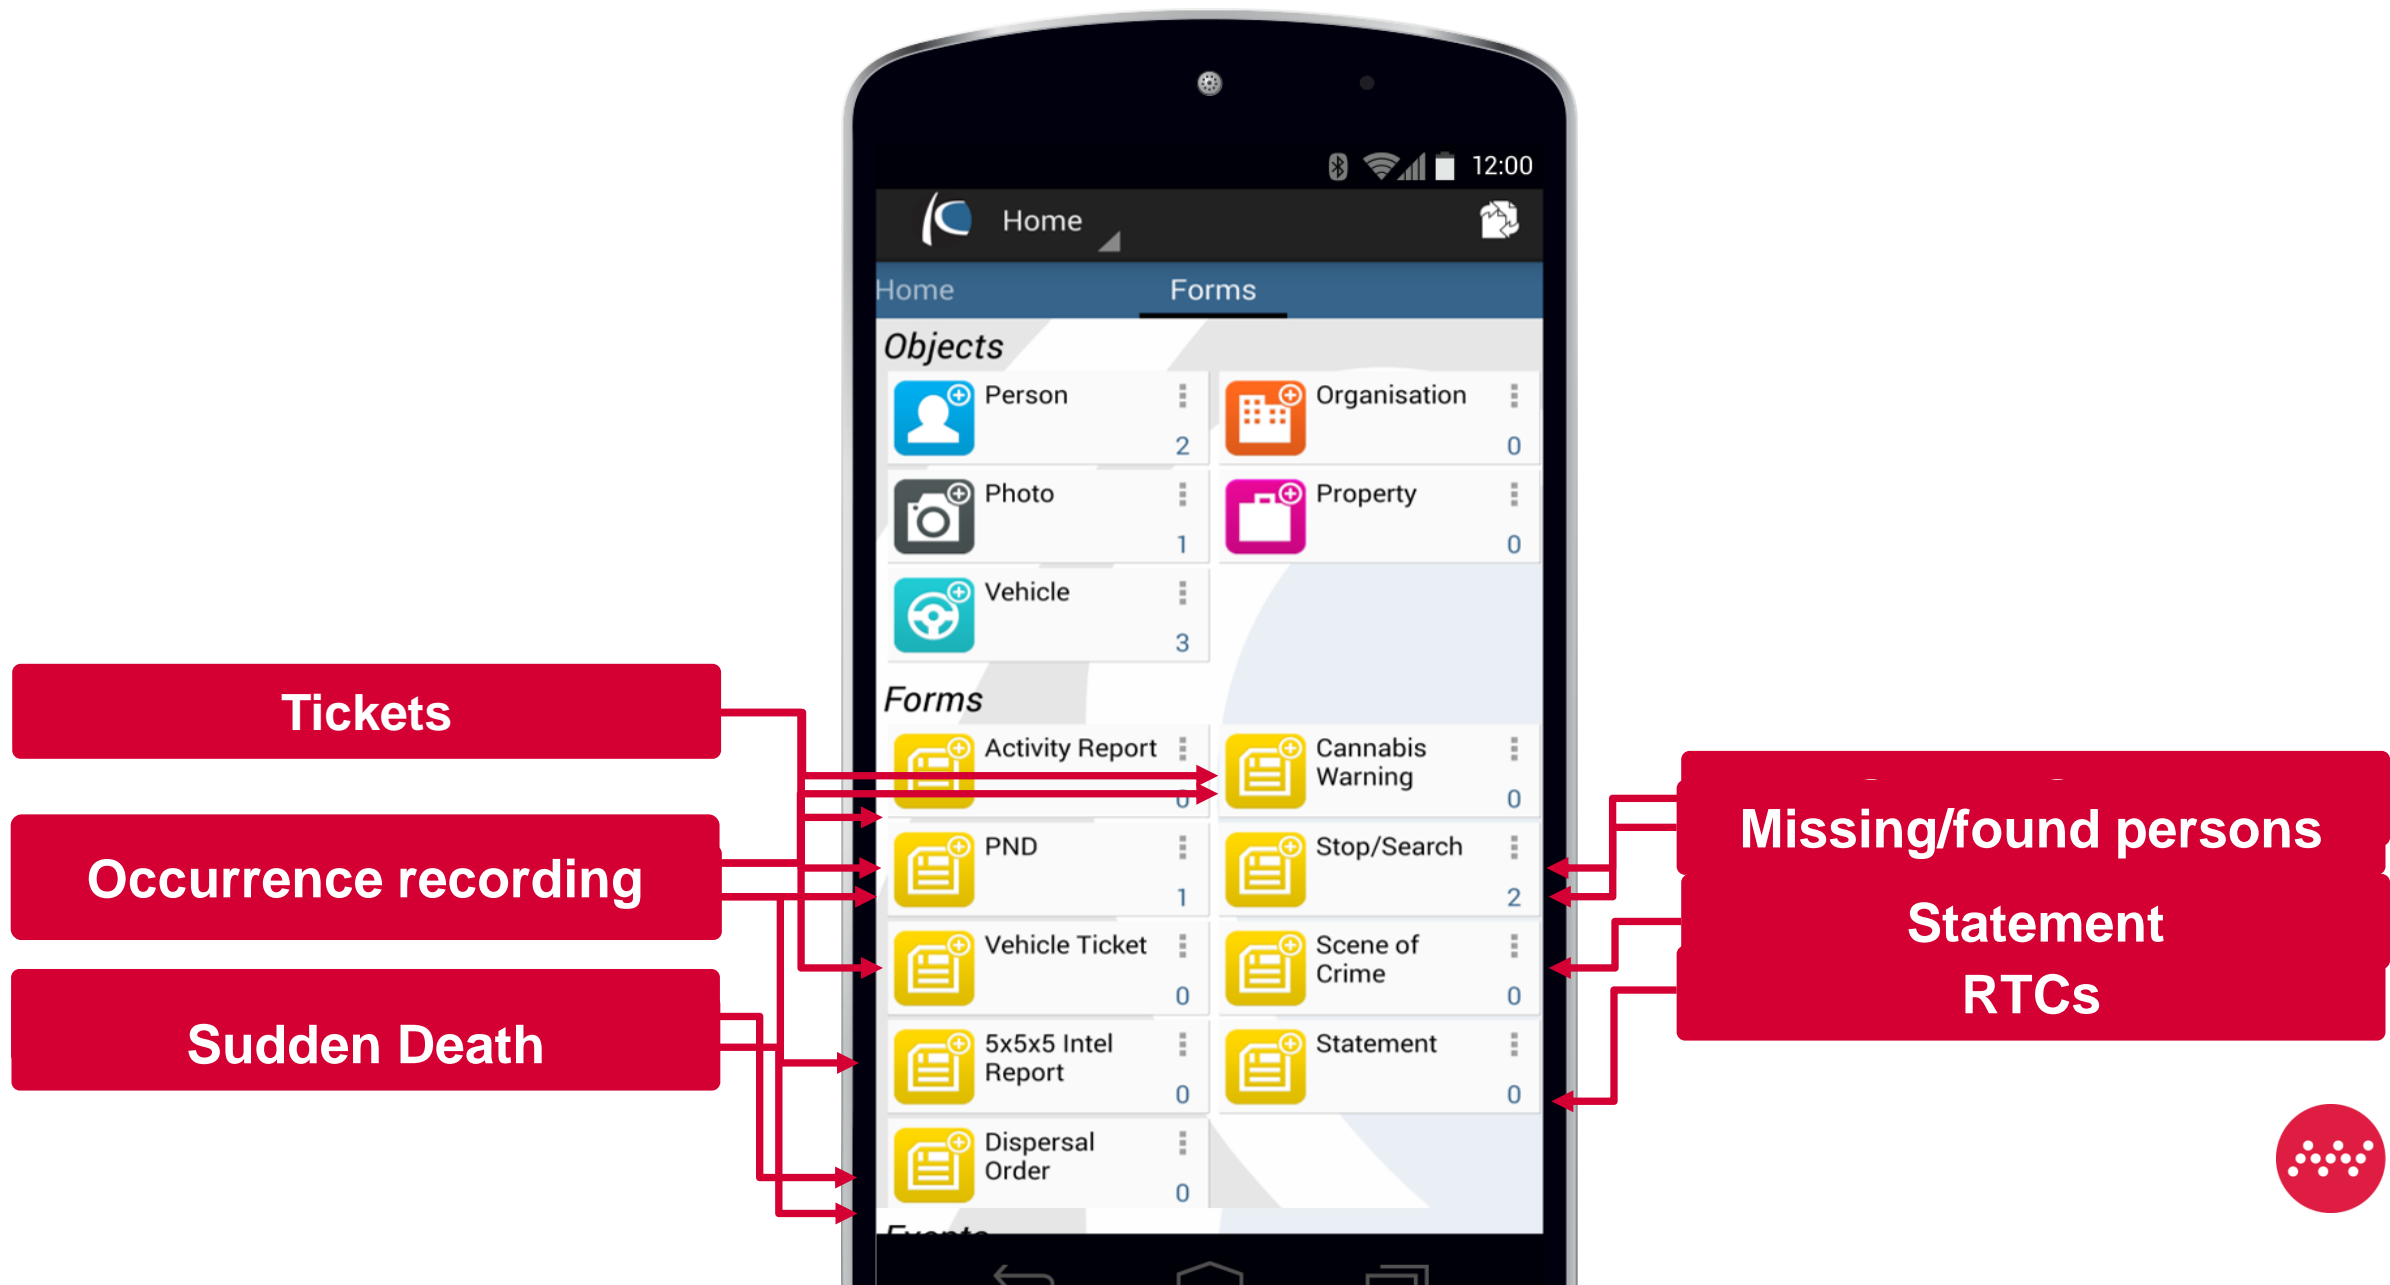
12:00

Home

Home Forms

Objects

Person 2

Organisation 0

Photo 1

Property 0

Vehicle 3

Forms

Activity Report 0

Cannabis Warning 0

PND 1

Stop/Search 2

Vehicle Ticket 0

Scene of Crime 0

5x5x5 Intel Report 0

Statement 0

Dispersal Order 0

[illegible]

Tickets

Occurrence recording

Sudden Death

Missing/found persons

Statement

RTCs